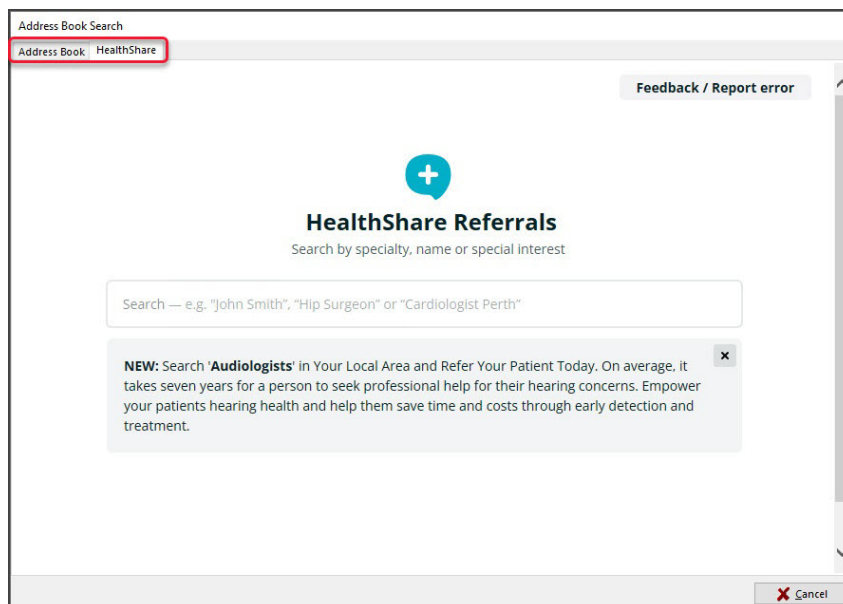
Address Book Search

Address Book HealthShare

Feedback / Report error

HealthShare Referrals

Search by specialty, name or special interest

Search — e.g. "John Smith", "Hip Surgeon" or "Cardiologist Perth"

NEW: Search 'Audiologists' in Your Local Area and Refer Your Patient Today. On average, it takes seven years for a person to seek professional help for their hearing concerns. Empower your patients hearing health and help them save time and costs through early detection and treatment.

×

Cancel